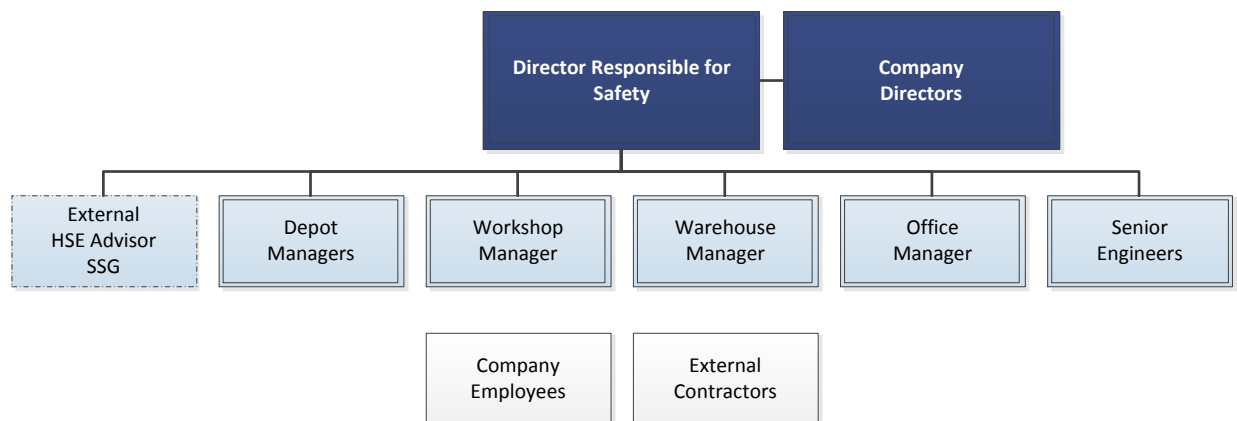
Director Responsible for Safety

Company Directors

External HSE Advisor SSG

Depot Managers

Workshop Manager

Warehouse Manager

Office Manager

Senior Engineers

Company Employees

External Contractors